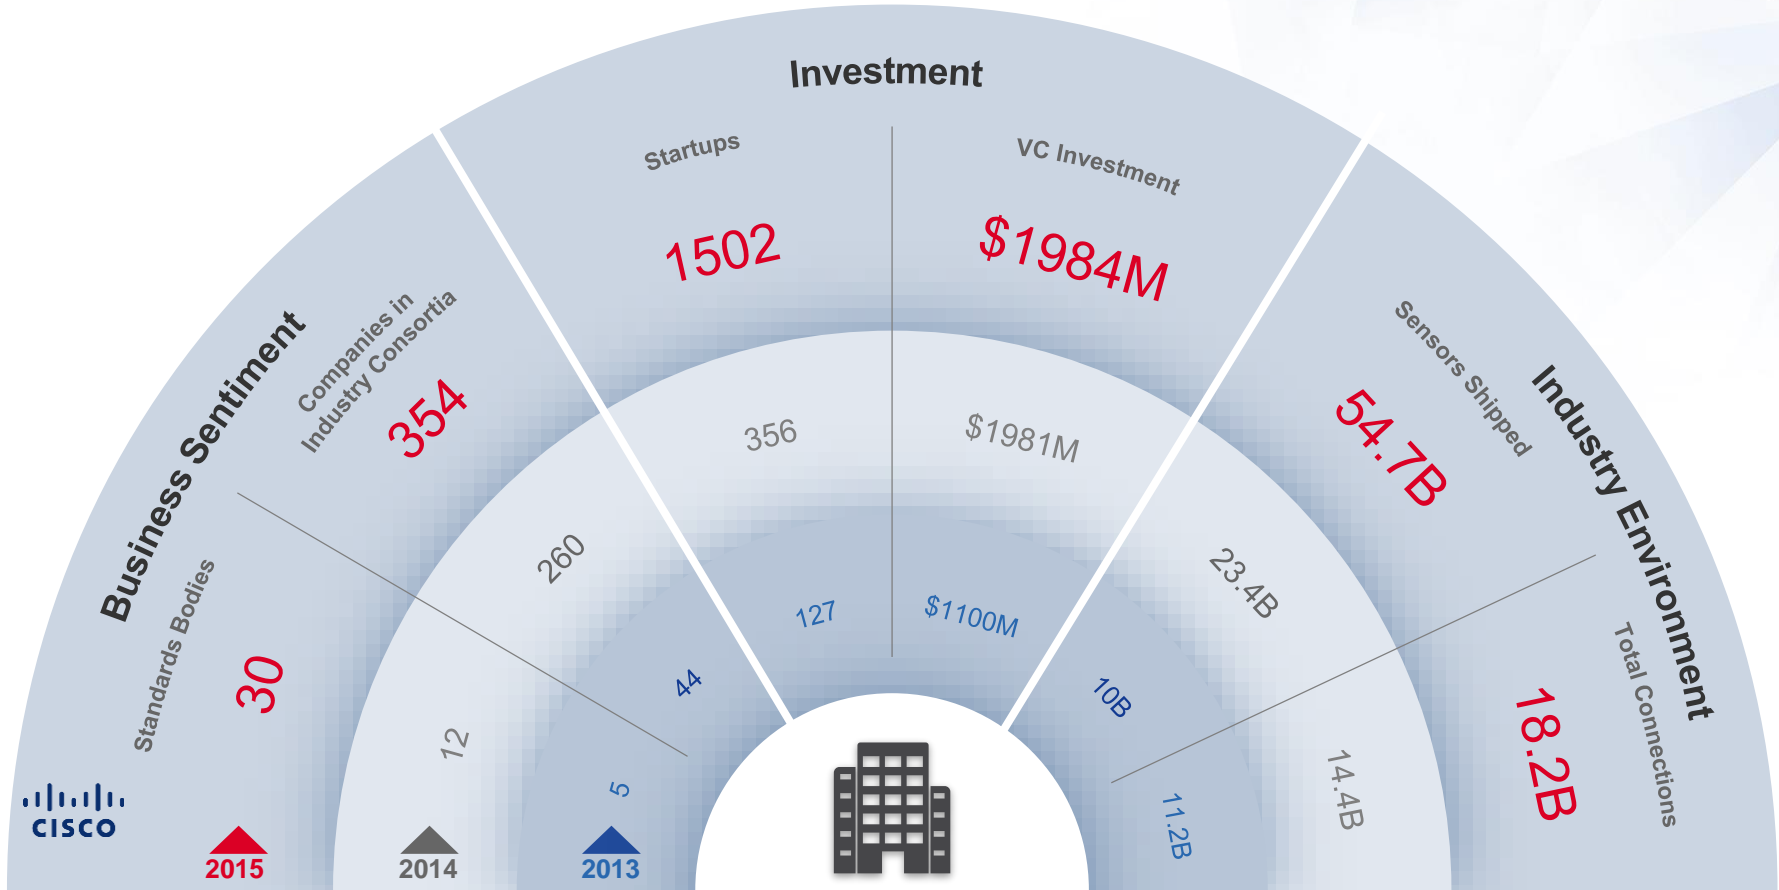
Investment

Startups

1502

VC Investment

$1984M

356

$1981M

127

$1100M

Business Sentiment

Companies in Industry Consortia

354

260

44

Standards Bodies

30

12

5

Industry Environment

Sensors Shipped

54.7B

23.4B

10B

Total Connections

18.2B

14.4B

11.2B

cisco

2015

2014

2013